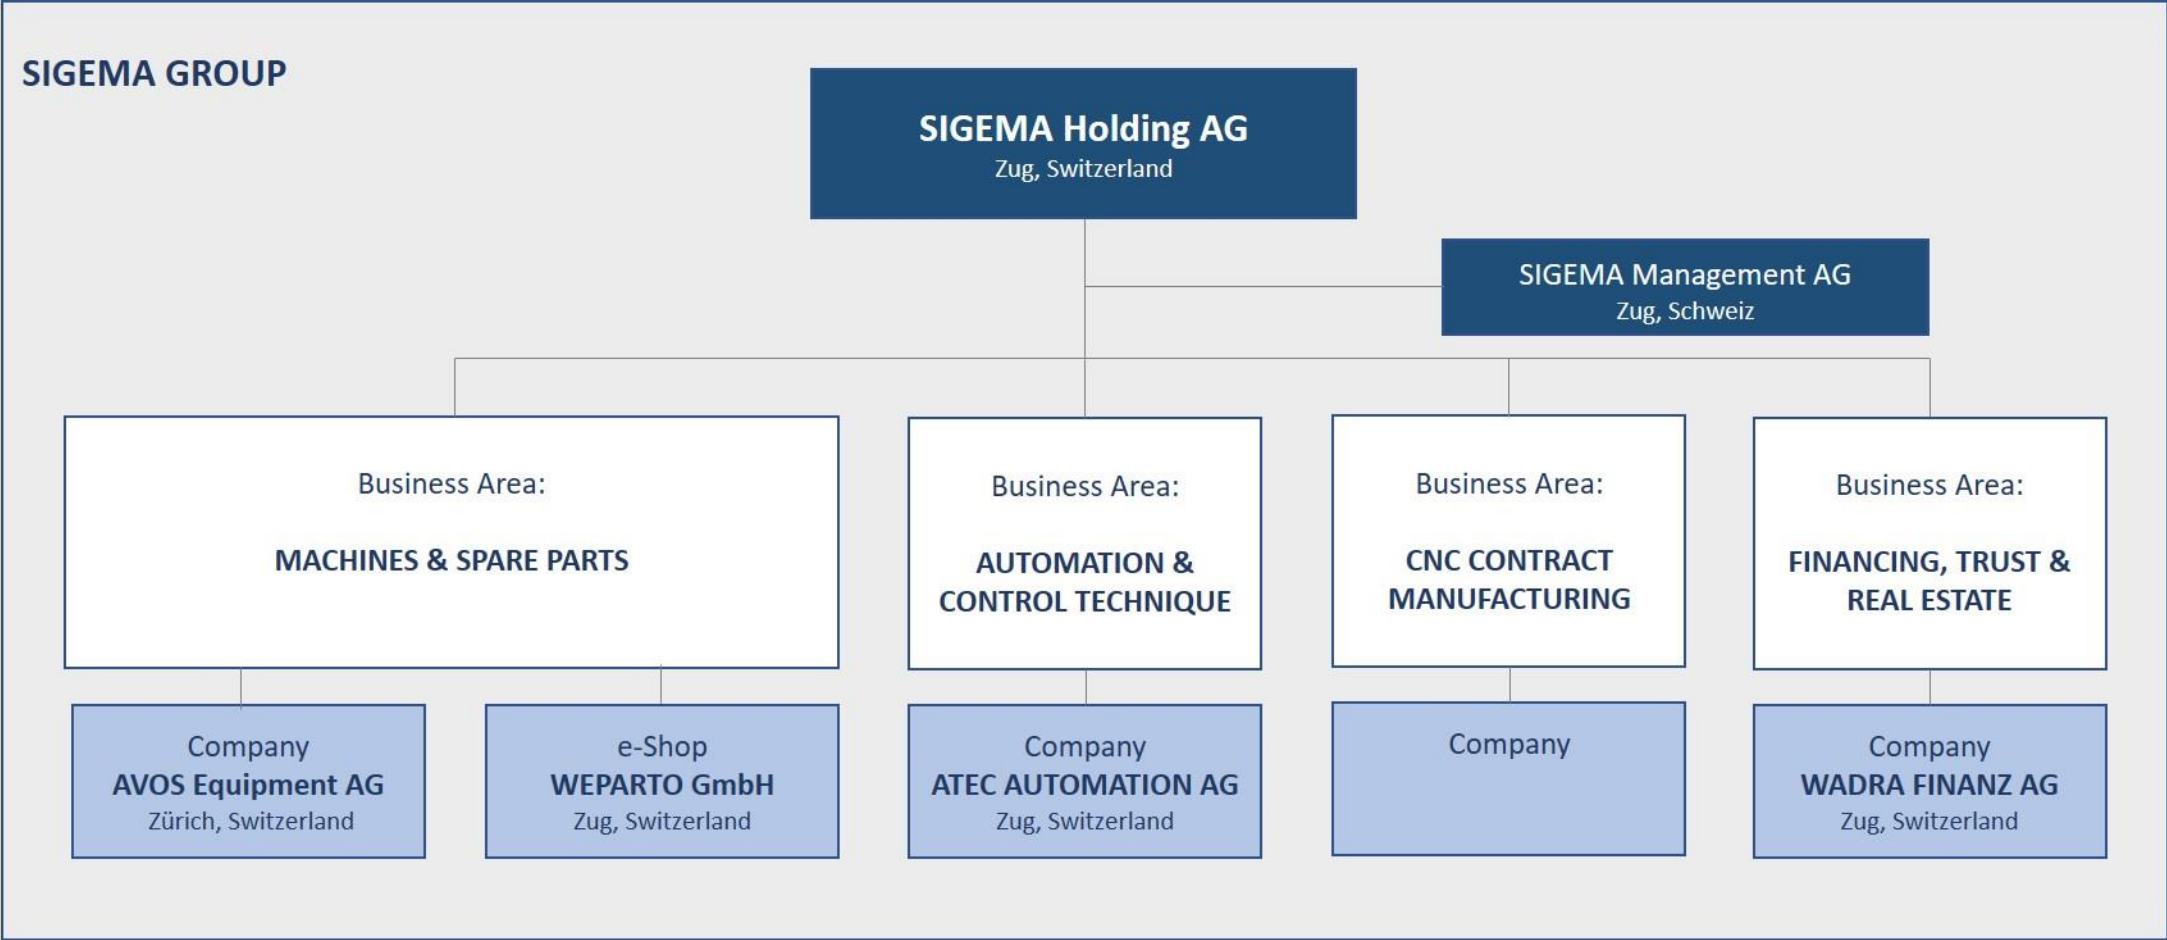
SIGEMA GROUP

SIGEMA Holding AG
Zug, Switzerland

SIGEMA Management AG
Zug, Schweiz

Business Area:
MACHINES & SPARE PARTS

Business Area:
AUTOMATION & CONTROL TECHNIQUE

Business Area:
CNC CONTRACT MANUFACTURING

Business Area:
FINANCING, TRUST & REAL ESTATE

Company
AVOS Equipment AG
Zürich, Switzerland

e-Shop
WEPARTO GmbH
Zug, Switzerland

Company
ATEC AUTOMATION AG
Zug, Switzerland

Company

Company
WADRA FINANZ AG
Zug, Switzerland